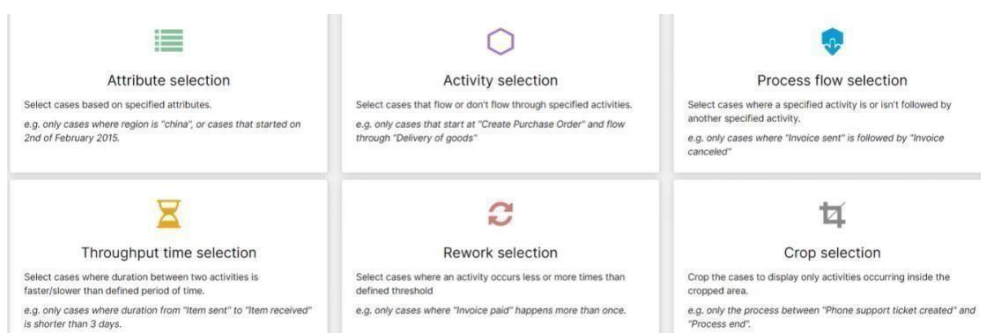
Attribute selection

Select cases based on specified attributes.

e.g. only cases where region is "china", or cases that started on 2nd of February 2015.

Activity selection

Select cases that flow or don't flow through specified activities.

e.g. only cases that start at "Create Purchase Order" and flow through "Delivery of goods"

Process flow selection

Select cases where a specified activity is or isn't followed by another specified activity.

e.g. only cases where "Invoice sent" is followed by "Invoice canceled"

Throughput time selection

Select cases where duration between two activities is faster/slower than defined period of time.

e.g. only cases where duration from "Item sent" to "Item received" is shorter than 3 days.

Rework selection

Select cases where an activity occurs less or more times than defined threshold

e.g. only cases where "Invoice paid" happens more than once.

Crop selection

Crop the cases to display only activities occurring inside the cropped area.

e.g. only the process between "Phone support ticket created" and "Process end".